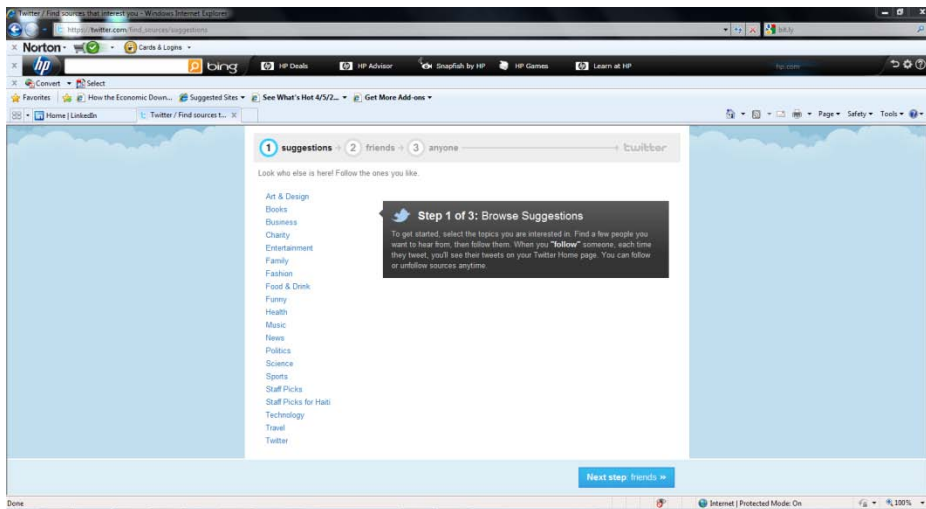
Twitter / Find sources that interest you - Windows Internet Explorer

https://twitter.com/find_sources/suggestions

bit.ly

Norton · Cards & Logins

bing | HP Deals | HP Advisor | Snapfish by HP | HP Games | Learn at HP | hp.com

Convert · Select

Favorites | How the Economic Down... | Suggested Sites | See What's Hot 4/5/2... | Get More Add-ons

Home | LinkedIn | Twitter / Find sources t...

Page · Safety · Tools ·

1 suggestions → 2 friends → 3 anyone → twitter

Look who else is here! Follow the ones you like.

Art & Design
Books
Business
Charity
Entertainment
Family
Fashion
Food & Drink
Funny
Health
Music
News
Politics
Science
Sports
Staff Picks
Staff Picks for Haiti
Technology
Travel
Twitter

Step 1 of 3: Browse Suggestions

To get started, select the topics you are interested in. Find a few people you want to hear from, then follow them. When you "follow" someone, each time they tweet, you'll see their tweets on your Twitter Home page. You can follow or unfollow sources anytime.

Next step: friends »

Done | Internet | Protected Mode: On | 100%